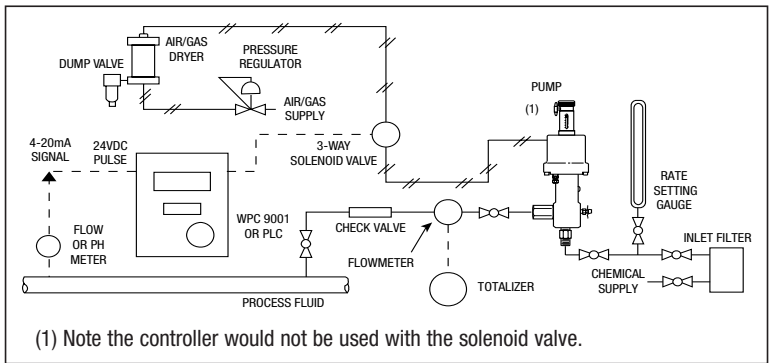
AIR/GAS DRYER

DUMP VALVE

PRESSURE REGULATOR

AIR/GAS SUPPLY

PUMP

(1)

4-20mA SIGNAL

24VDC PULSE

3-WAY SOLENOID VALVE

RATE SETTING GAUGE

WPC 9001 OR PLC

FLOW OR PH METER

CHECK VALVE

FLOWMETER

INLET FILTER

CHEMICAL SUPPLY

TOTALIZER

PROCESS FLUID

(1) Note the controller would not be used with the solenoid valve.